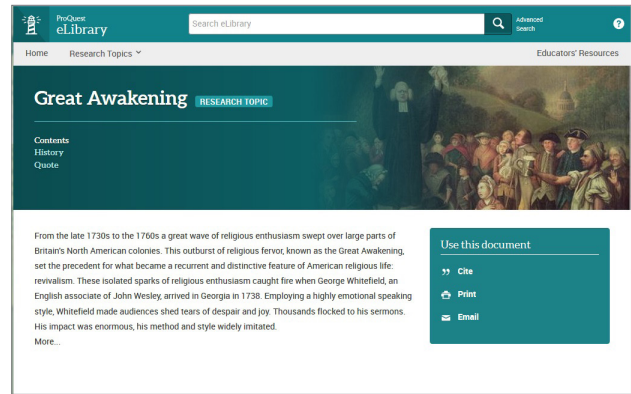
ProQuest
eLibrary

Search eLibrary

Advanced Search

?

Home Research Topics

Educators' Resources

Great Awakening RESEARCH TOPIC

Contents
History
Quote

From the late 1730s to the 1760s a great wave of religious enthusiasm swept over large parts of Britain's North American colonies. This outburst of religious fervor, known as the Great Awakening, set the precedent for what became a recurrent and distinctive feature of American religious life: revivalism. These isolated sparks of religious enthusiasm caught fire when George Whitefield, an English associate of John Wesley, arrived in Georgia in 1738. Employing a highly emotional speaking style, Whitefield made audiences shed tears of despair and joy. Thousands flocked to his sermons. His impact was enormous, his method and style widely imitated.
More...

Use this document

Cite

Print

Email